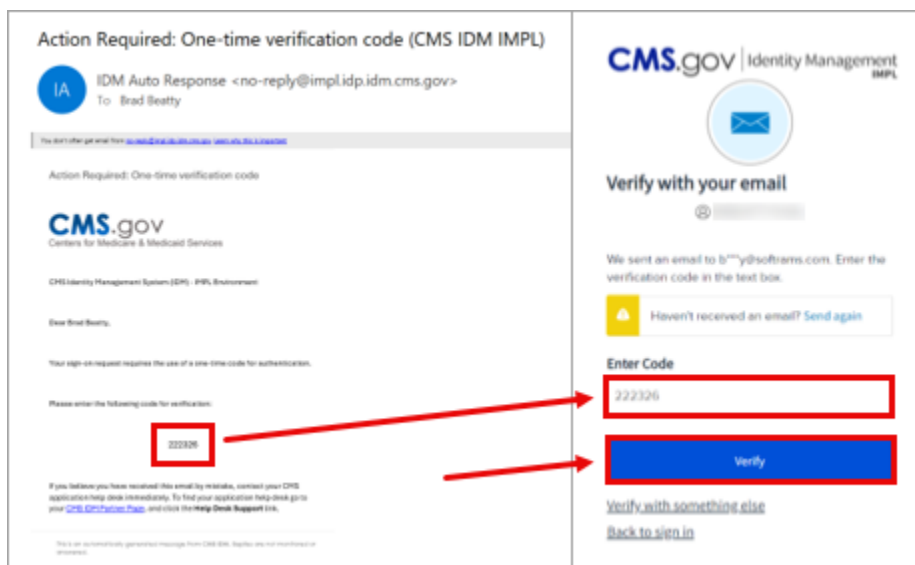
Action Required: One-time verification code (CMS IDM IMPL)

IA

IDM Auto Response <no-reply@impl.idp.idm.cms.gov>
To Brad Beatty

You don't often get email from no-reply@impl.idp.idm.cms.gov. Learn why this is important

Action Required: One-time verification code

CMS.gov
Centers for Medicare & Medicaid Services

CMS Identity Management System (IDM) - IMPL Environment

Dear Brad Beatty,

Your sign-on request requires the use of a one-time code for authentication.

Please enter the following code for verification:

222326

If you believe you have received this email by mistake, contact your CMS application help desk immediately. To find your application help desk go to your CMS IDM Partner Page, and click the Help Desk Support link.

This is an automatically generated message from CMS IDM. Replies are not monitored or answered.

CMS.gov | Identity Management IMPL

Verify with your email

We sent an email to b***y@softrams.com. Enter the verification code in the text box.

Haven't received an email? Send again

Enter Code

222326

Verify

Verify with something else

Back to sign in